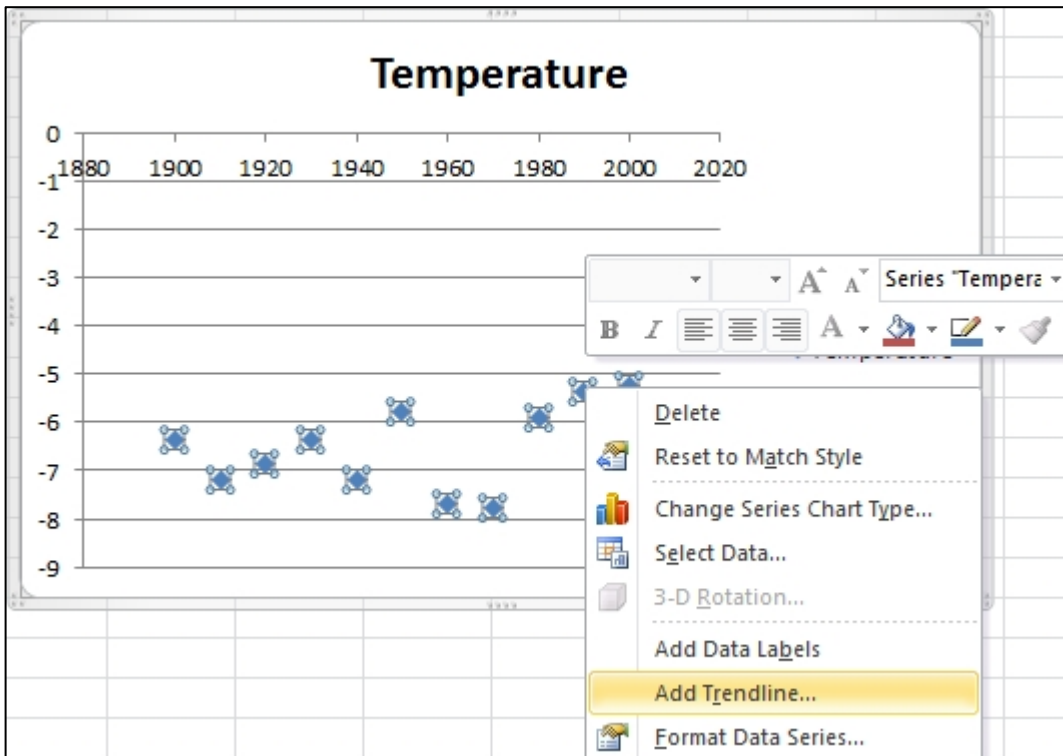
Temperature

0
-1
-2
-3
-4
-5
-6
-7
-8
-9

1880 1900 1920 1940 1960 1980 2000 2020

Series "Tempera

B I A

Temperature

Delete
Reset to Match Style
Change Series Chart Type...
Select Data...
3-D Rotation...
Add Data Labels
Add Trendline...
Format Data Series...